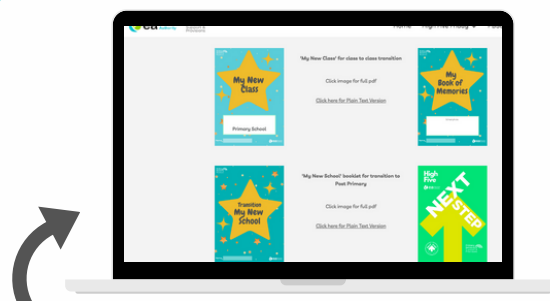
ea Authority
Home
High Five Friday
My New Class
Primary School
'My New Class' for class to class transition
Click image for full pdf
Click here for Plain Text Version
My Book of Memories
Transition My New School
'My New School' booklet for transition to Post Primary
Click image for full pdf
Click here for Plain Text Version
High Five
NEXT STEP